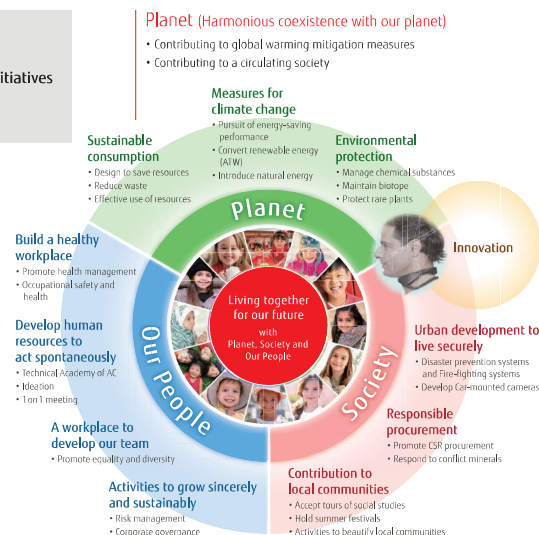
itiatives

Planet (Harmonious coexistence with our planet)
• Contributing to global warming mitigation measures
• Contributing to a circulating society

Measures for climate change
• Pursuit of energy-saving performance
• Convert renewable energy (ATW)
• Introduce natural energy

Sustainable consumption
• Design to save resources
• Reduce waste
• Effective use of resources

Environmental protection
• Manage chemical substances
• Maintain biotope
• Protect rare plants

Planet

Innovation

Build a healthy workplace
• Promote health management
• Occupational safety and health

Living together for our future
with Planet, Society and Our People

Develop human resources to act spontaneously
• Technical Academy of AC
• Ideation
• 1 on 1 meeting

Our People

Society

Urban development to live securely
• Disaster prevention systems and Fire-fighting systems
• Develop Car-mounted cameras

A workplace to develop our team
• Promote equality and diversity

Responsible procurement
• Promote CSR procurement
• Respond to conflict minerals

Activities to grow sincerely and sustainably
• Risk management
• Corporate governance

Contribution to local communities
• Accept tours of social studies
• Hold summer festivals
• Activities to beautify local communities